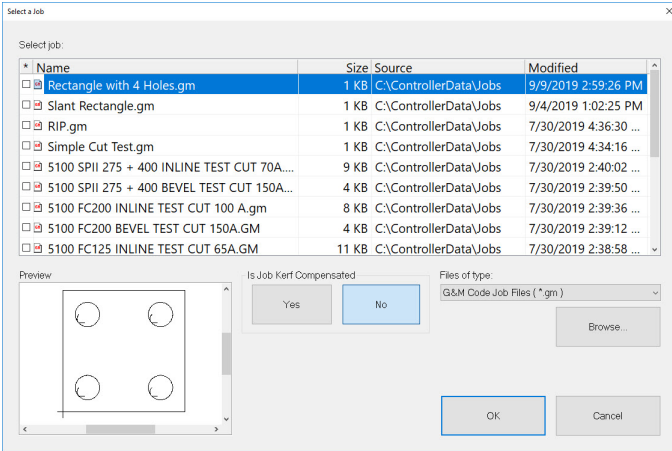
Select a Job

Select job:

| * | Name | Size | Source | Modified |
|---|---|---|---|---|
| ☐ | Rectangle with 4 Holes.gm | 1 KB | C:\ControllerData\Jobs | 9/9/2019 2:59:26 PM |
| ☐ | Slant Rectangle.gm | 1 KB | C:\ControllerData\Jobs | 9/4/2019 1:02:25 PM |
| ☐ | RIP.gm | 1 KB | C:\ControllerData\Jobs | 7/30/2019 4:36:30 |
| ☐ | Simple Cut Test.gm | 1 KB | C:\ControllerData\Jobs | 7/30/2019 4:34:16 |
| ☐ | 5100 SPII 275 + 400 INLINE TEST CUT 70A... | 9 KB | C:\ControllerData\Jobs | 7/30/2019 2:40:02 |
| ☐ | 5100 SPII 275 + 400 BEVEL TEST CUT 150A... | 4 KB | C:\ControllerData\Jobs | 7/30/2019 2:39:50 |
| ☐ | 5100 FC200 INLINE TEST CUT 100 A.gm | 8 KB | C:\ControllerData\Jobs | 7/30/2019 2:39:36 |
| ☐ | 5100 FC200 BEVEL TEST CUT 150A.GM | 4 KB | C:\ControllerData\Jobs | 7/30/2019 2:39:12 |
| ☐ | 5100 FC125 INLINE TEST CUT 65A.GM | 11 KB | C:\ControllerData\Jobs | 7/30/2019 2:38:58 |

Preview

Is Job Kerf Compensated

Yes

No

Files of type:

G&M Code Job Files ( *.gm )

Browse...

OK

Cancel